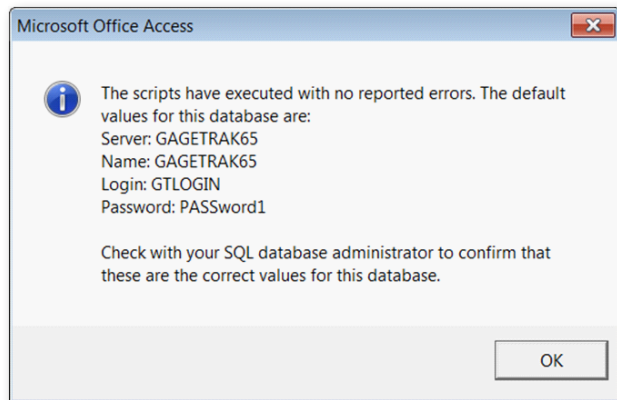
Microsoft Office Access

The scripts have executed with no reported errors. The default values for this database are:
Server: GAGETRAK65
Name: GAGETRAK65
Login: GTLOGIN
Password: PASSword1

Check with your SQL database administrator to confirm that these are the correct values for this database.

OK